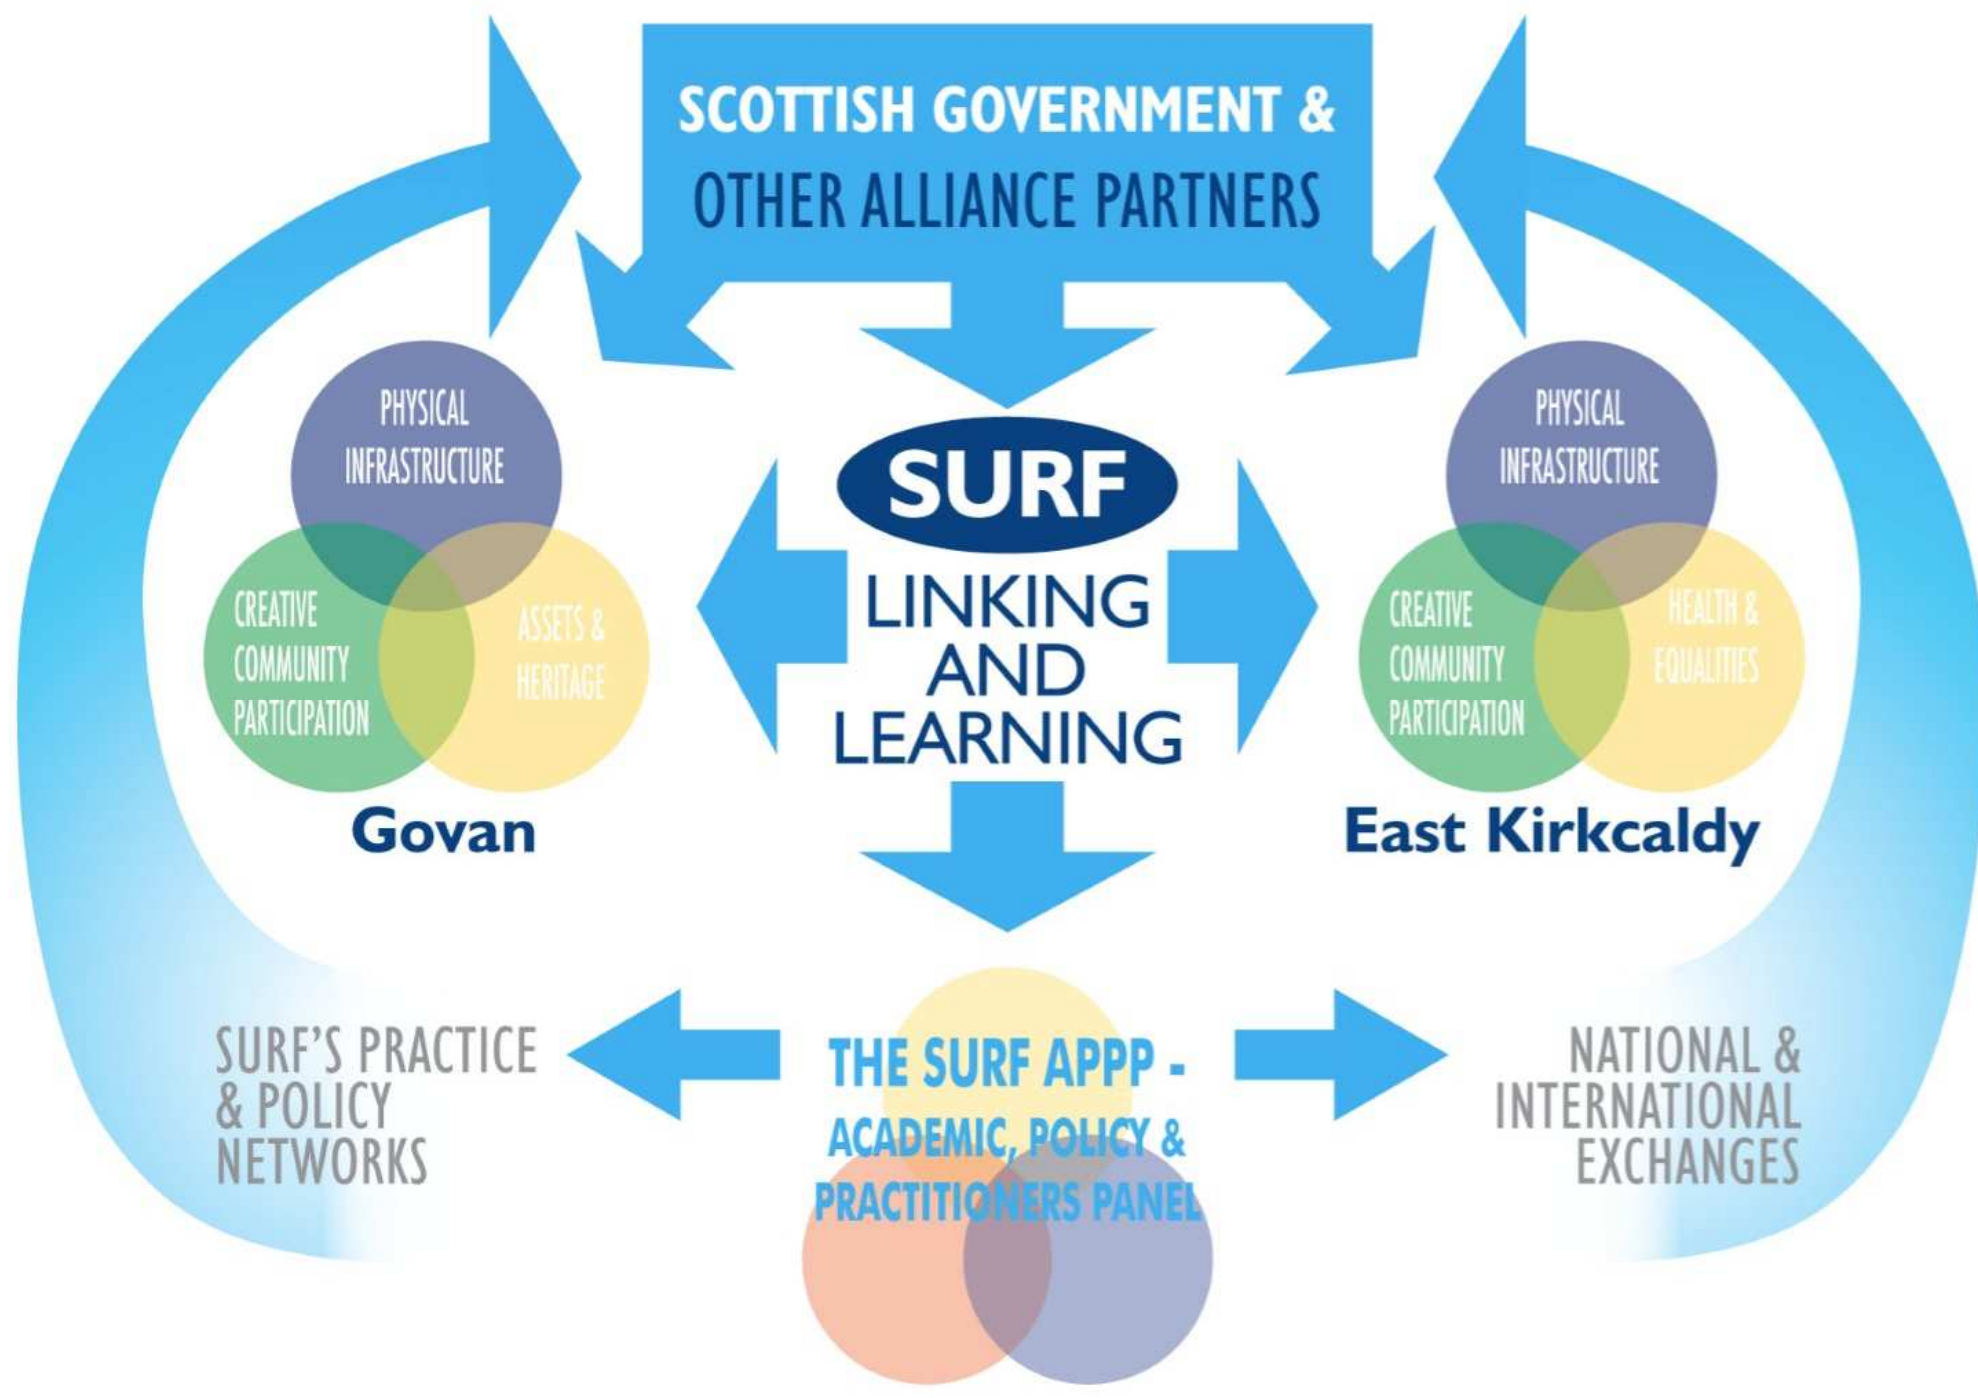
SCOTTISH GOVERNMENT &
OTHER ALLIANCE PARTNERS

PHYSICAL INFRASTRUCTURE

CREATIVE COMMUNITY PARTICIPATION

ASSETS & HERITAGE

Govan

SURF

LINKING AND LEARNING

PHYSICAL INFRASTRUCTURE

CREATIVE COMMUNITY PARTICIPATION

HEALTH & EQUALITIES

East Kirkcaldy

SURF'S PRACTICE & POLICY NETWORKS

THE SURF APPP - ACADEMIC, POLICY & PRACTITIONERS PANEL

NATIONAL & INTERNATIONAL EXCHANGES